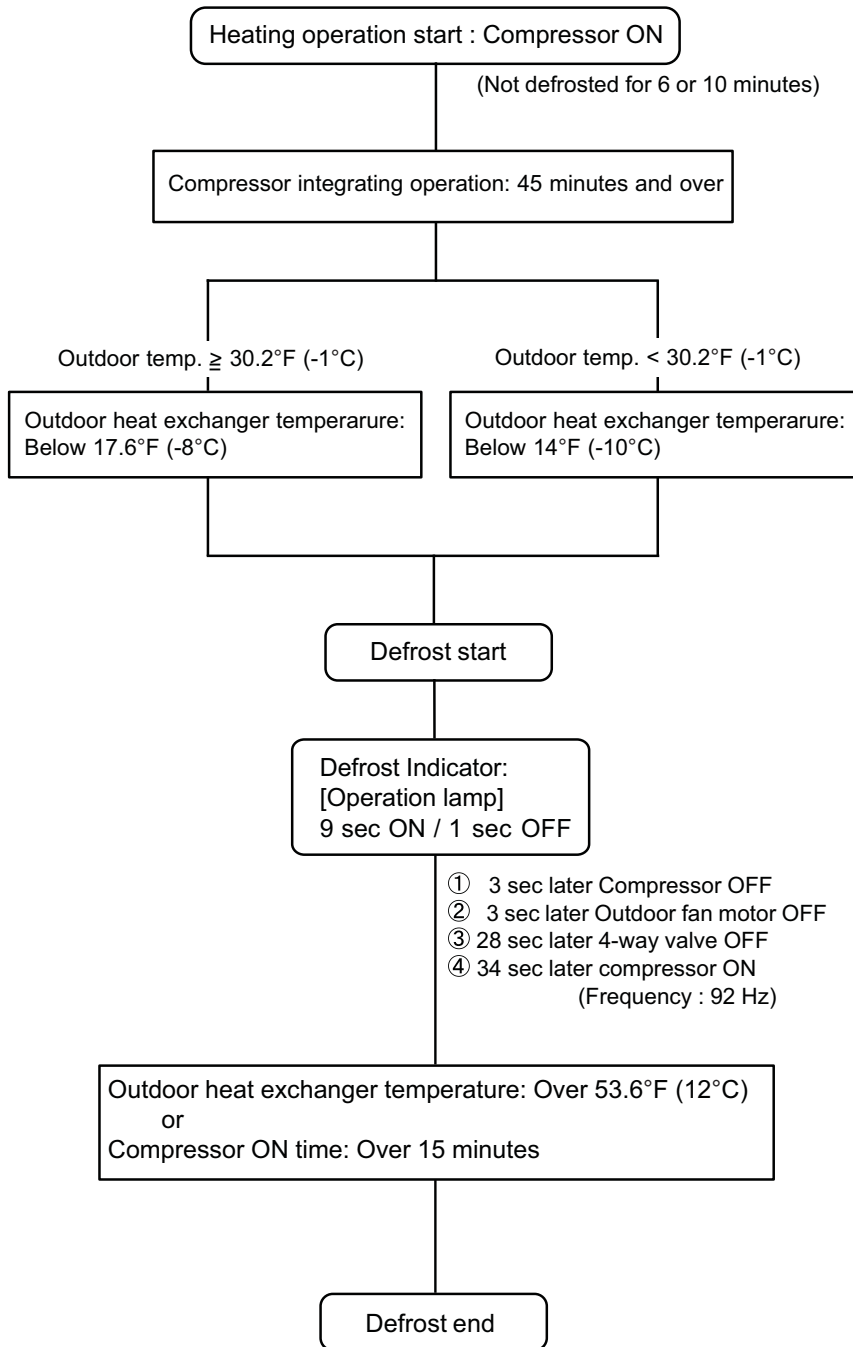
Heating operation start : Compressor ON

(Not defrosted for 6 or 10 minutes)

Compressor integrating operation: 45 minutes and over

Outdoor temp. ≧ 30.2°F (-1°C)

Outdoor heat exchanger temperarure: Below 17.6°F (-8°C)

Outdoor temp. < 30.2°F (-1°C)

Outdoor heat exchanger temperarure: Below 14°F (-10°C)

Defrost start

Defrost Indicator:
[Operation lamp]
9 sec ON / 1 sec OFF

① 3 sec later Compressor OFF
② 3 sec later Outdoor fan motor OFF
③ 28 sec later 4-way valve OFF
④ 34 sec later compressor ON
(Frequency : 92 Hz)

Outdoor heat exchanger temperature: Over 53.6°F (12°C)
or
Compressor ON time: Over 15 minutes

Defrost end